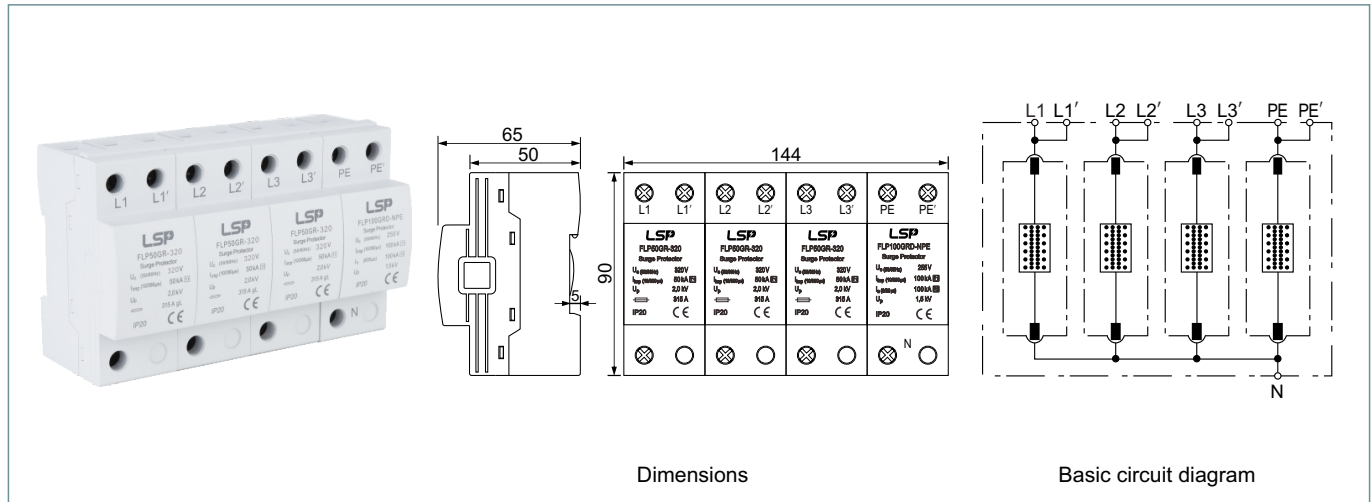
L1 L1′ L2 L2′ L3 L3′ PE PE′

LSP
FLP50GR-320
Surge Protector
320V
50kA
2,0kV
315 A
IP20
CE

LSP
FLP50GR-320
Surge Protector
320V
50kA
2,0kV
315 A
IP20
CE

LSP
FLP50GR-320
Surge Protector
320V
50kA
2,0kV
315 A
IP20
CE

LSP
FLP100GRD-NPE
255V
100kA
100kA
1,5kV
IP20
CE

N

65
50
5
90
144

L1 L1′ L2 L2′ L3 L3′ PE PE′

LSP
FLP50GR-320
Surge Protector
$U_c$ 320V
$I_{imp}$ 50 kA
$U_p$ 2,0 kV
315 A
IP20 CE

LSP
FLP50GR-320
Surge Protector
$U_c$ 320V
$I_{imp}$ 50 kA
$U_p$ 2,0 kV
315 A
IP20 CE

LSP
FLP50GR-320
Surge Protector
$U_c$ 320V
$I_{imp}$ 50 kA
$U_p$ 2,0 kV
315 A
IP20 CE

LSP
FLP100GRD-NPE
Surge Protector
$U_c$ 255V
$I_{imp}$ 100kA
$I_n$ 100kA
$U_p$ 1,5 kV
IP20 CE

N

L1 L1′ L2 L2′ L3 L3′ PE PE′
N

Dimensions

Basic circuit diagram